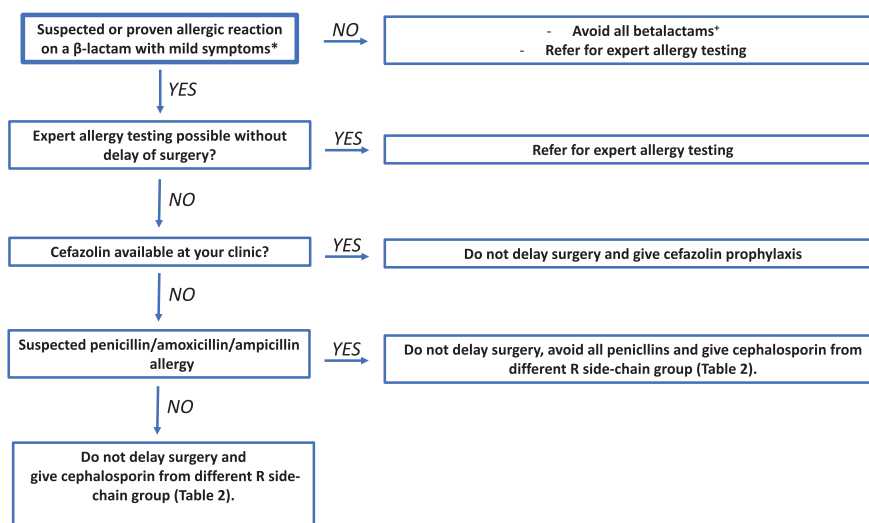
Suspected or proven allergic reaction on a β-lactam with mild symptoms*

NO

- Avoid all betalactams⁺
- Refer for expert allergy testing

YES

Expert allergy testing possible without delay of surgery?

YES

Refer for expert allergy testing

NO

Cefazolin available at your clinic?

YES

Do not delay surgery and give cefazolin prophylaxis

NO

Suspected penicillin/amoxicillin/ampicillin allergy

YES

Do not delay surgery, avoid all penicllins and give cephalosporin from different R side-chain group (Table 2).

NO

Do not delay surgery and give cephalosporin from different R side-chain group (Table 2).